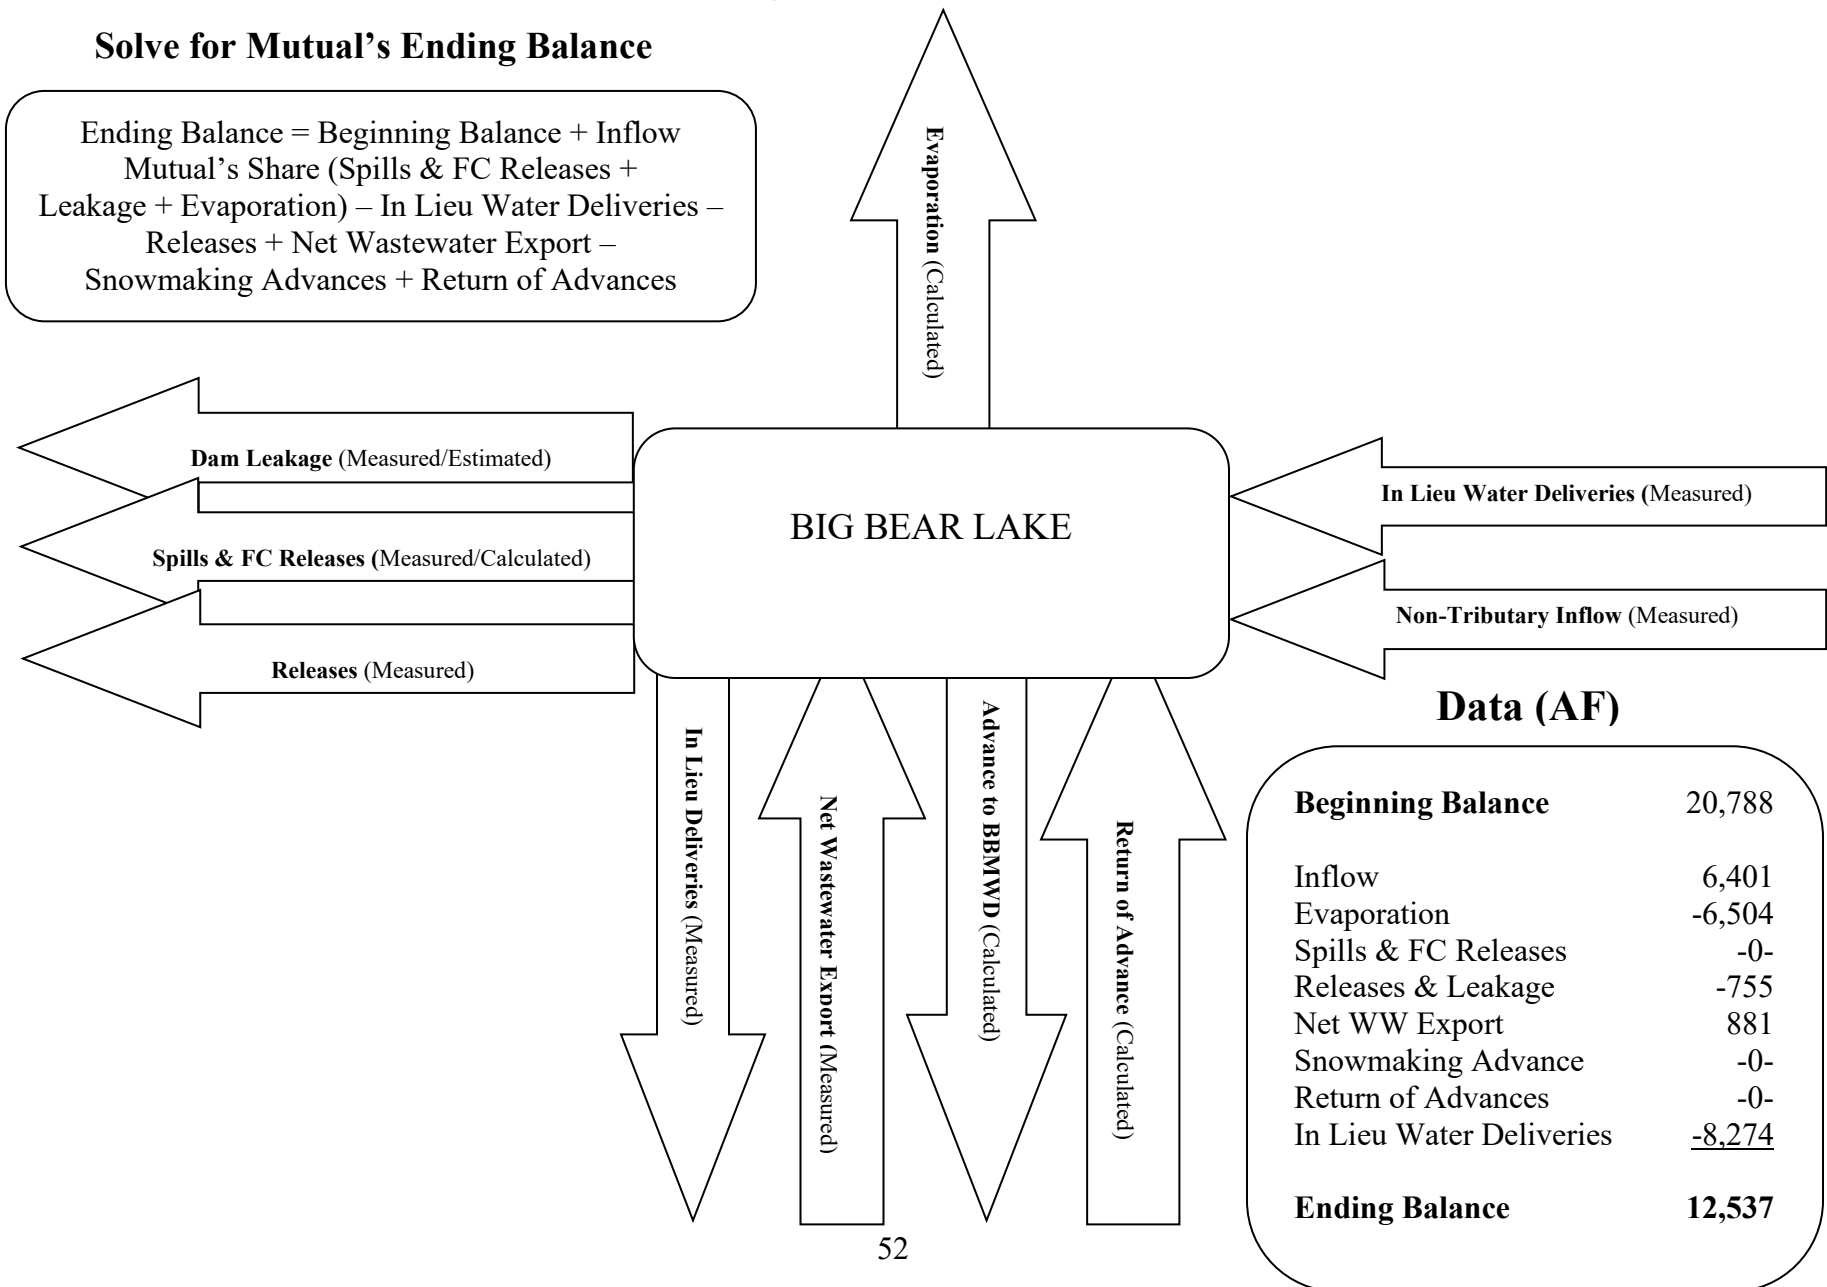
Solve for Mutual's Ending Balance

Ending Balance = Beginning Balance + Inflow Mutual's Share (Spills & FC Releases + Leakage + Evaporation) – In Lieu Water Deliveries – Releases + Net Wastewater Export – Snowmaking Advances + Return of Advances

Evaporation (Calculated)

Dam Leakage (Measured/Estimated)

Spills & FC Releases (Measured/Calculated)

Releases (Measured)

BIG BEAR LAKE

In Lieu Water Deliveries (Measured)

Non-Tributary Inflow (Measured)

In Lieu Deliveries (Measured)

Net Wastewater Export (Measured)

Advance to BBMWD (Calculated)

Return of Advance (Calculated)

Data (AF)

| | |
|---|---|
| Beginning Balance | 20,788 |
| Inflow | 6,401 |
| Evaporation | -6,504 |
| Spills & FC Releases | -0- |
| Releases & Leakage | -755 |
| Net WW Export | 881 |
| Snowmaking Advance | -0- |
| Return of Advances | -0- |
| In Lieu Water Deliveries | -8,274 |
| Ending Balance | 12,537 |

52